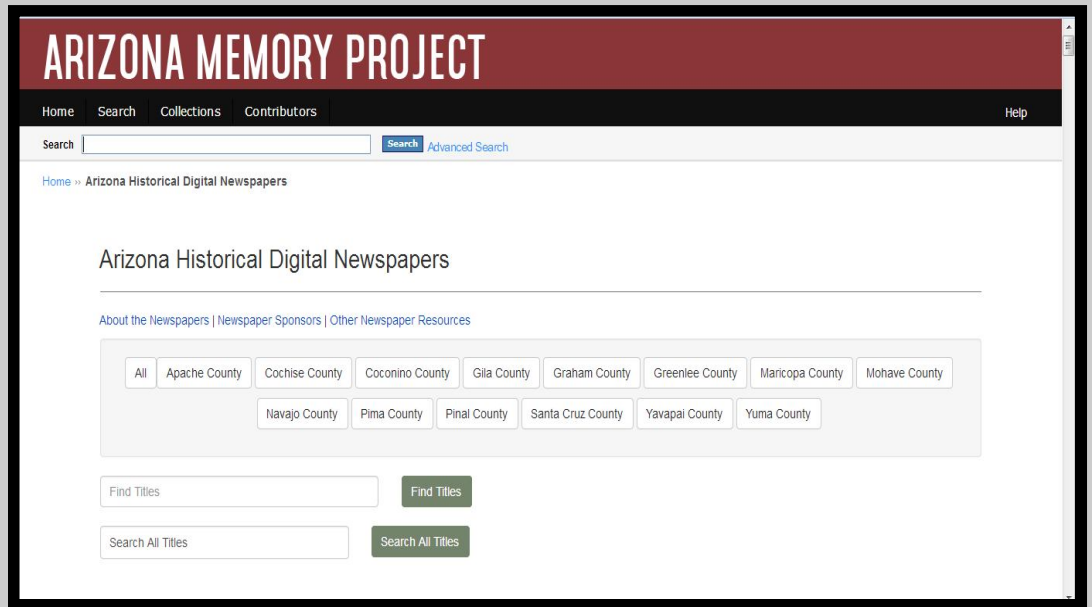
ARIZONA MEMORY PROJECT

Home Search Collections Contributors Help

Search Search Advanced Search

Home » Arizona Historical Digital Newspapers

Arizona Historical Digital Newspapers

About the Newspapers | Newspaper Sponsors | Other Newspaper Resources

All Apache County Cochise County Coconino County Gila County Graham County Greenlee County Maricopa County Mohave County Navajo County Pima County Pinal County Santa Cruz County Yavapai County Yuma County

Find Titles Find Titles

Search All Titles Search All Titles